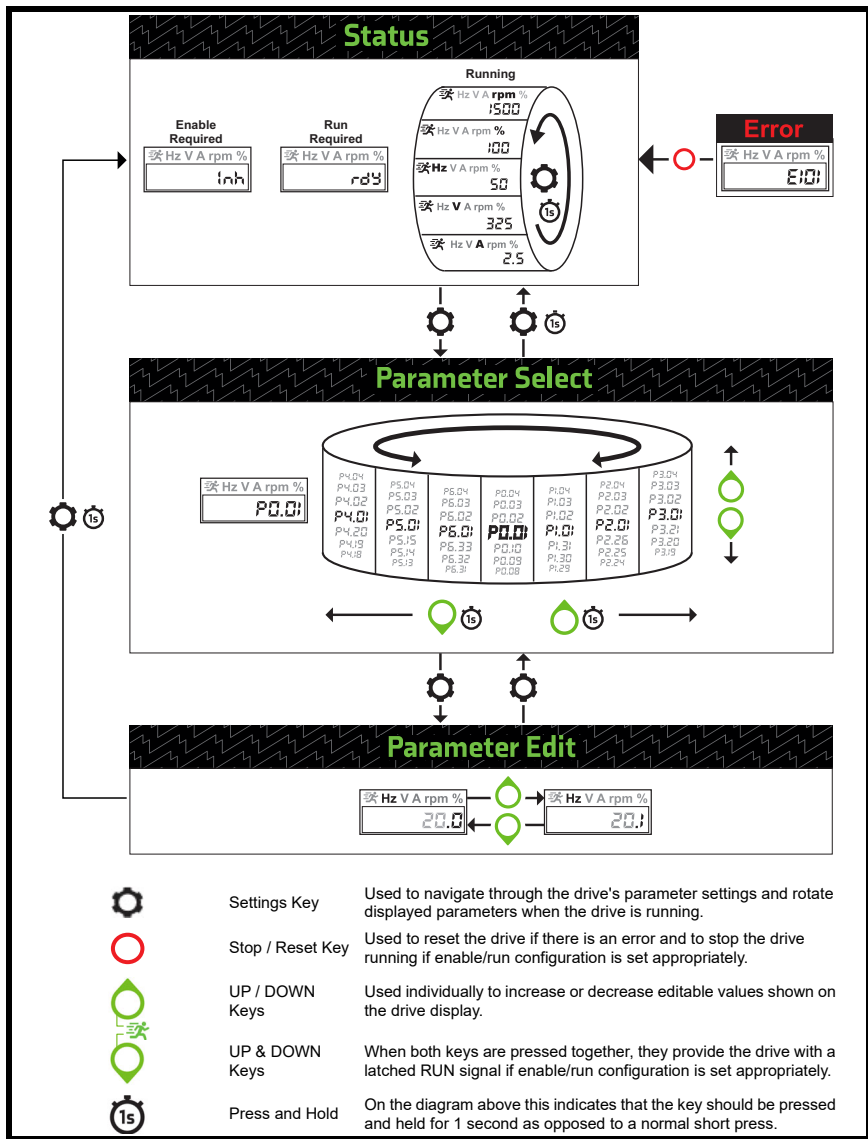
Status

Enable Required
Hz V A rpm %
Inh

Run Required
Hz V A rpm %
rdY

Running
Hz V A rpm %
1500
Hz V A rpm %
100
Hz V A rpm %
50
Hz V A rpm %
325
Hz V A rpm %
2.5

1s

Error
Hz V A rpm %
E101

1s

Parameter Select

Hz V A rpm %
P0.01

1s

P4.04
P4.03
P4.02
P4.01
P4.20
P4.19
P4.18

P5.04
P5.03
P5.02
P5.01
P5.15
P5.14
P5.13

P6.04
P6.03
P6.02
P6.01
P6.33
P6.32
P6.31

P0.04
P0.03
P0.02
P0.01
P0.10
P0.09
P0.08

P1.04
P1.03
P1.02
P1.01
P1.31
P1.30
P1.29

P2.04
P2.03
P2.02
P2.01
P2.26
P2.25
P2.24

P3.04
P3.03
P3.02
P3.01
P3.21
P3.20
P3.19

1s
1s

Parameter Edit

Hz V A rpm %
20.0
Hz V A rpm %
20.1

Settings Key	Used to navigate through the drive's parameter settings and rotate displayed parameters when the drive is running.

Stop / Reset Key	Used to reset the drive if there is an error and to stop the drive running if enable/run configuration is set appropriately.

UP / DOWN Keys	Used individually to increase or decrease editable values shown on the drive display.

UP & DOWN Keys	When both keys are pressed together, they provide the drive with a latched RUN signal if enable/run configuration is set appropriately.

1s
Press and Hold	On the diagram above this indicates that the key should be pressed and held for 1 second as opposed to a normal short press.